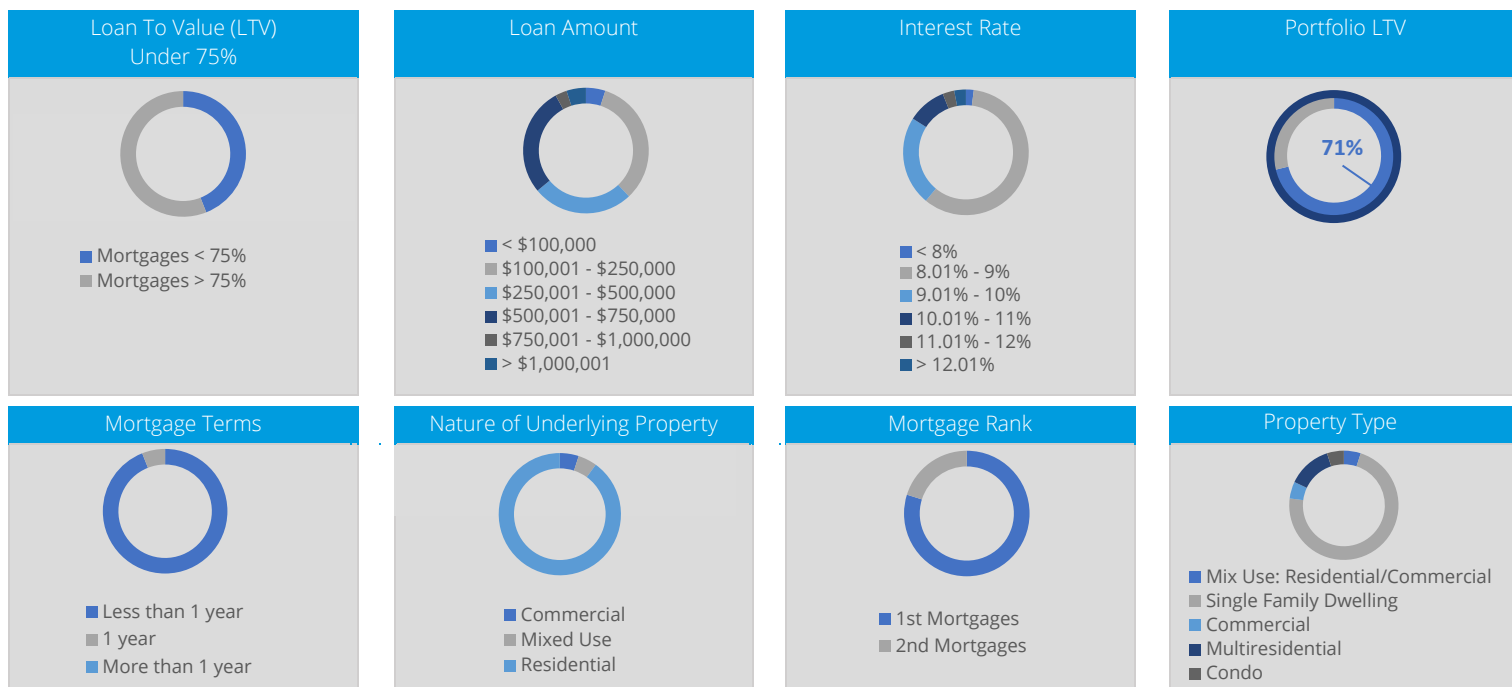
Loan To Value (LTV)
Under 75%

Mortgages < 75%
Mortgages > 75%

Loan Amount

< $100,000
$100,001 - $250,000
$250,001 - $500,000
$500,001 - $750,000
$750,001 - $1,000,000
> $1,000,001

Interest Rate

< 8%
8.01% - 9%
9.01% - 10%
10.01% - 11%
11.01% - 12%
> 12.01%

Portfolio LTV

71%

Mortgage Terms

Less than 1 year
1 year
More than 1 year

Nature of Underlying Property

Commercial
Mixed Use
Residential

Mortgage Rank

1st Mortgages
2nd Mortgages

Property Type

Mix Use: Residential/Commercial
Single Family Dwelling
Commercial
Multiresidential
Condo